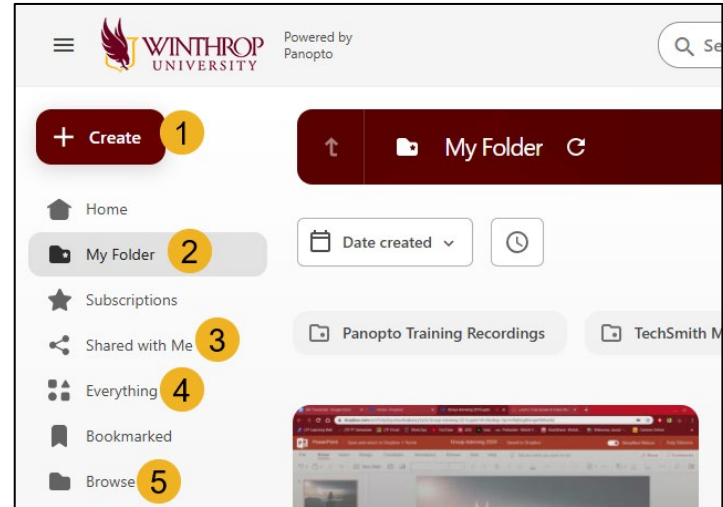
WINTHROP UNIVERSITY

Powered by Panopto

Se

+ Create 1

Home

My Folder 2

Subscriptions

Shared with Me 3

Everything 4

Bookmarked

Browse 5

My Folder

Date created

Panopto Training Recordings

TechSmith M

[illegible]